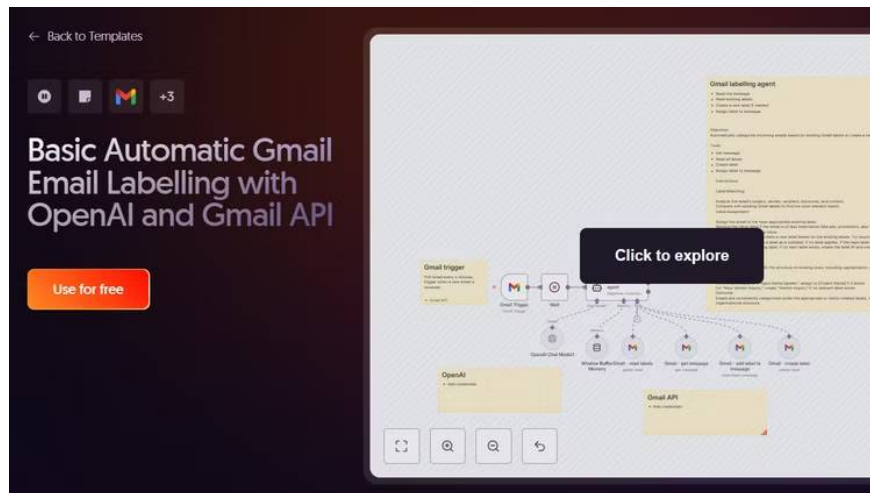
← Back to Templates

+3

Basic Automatic Gmail Email Labelling with OpenAI and Gmail API

Use for free

Gmail labelling agent

Click to explore

Gmail trigger

Gmail Trigger

Wait

Agent

OpenAI Chat Model

Window Buffer Memory

Gmail - read labels

Gmail - get message

Gmail - add label to message

Gmail - create label

OpenAI

Gmail API